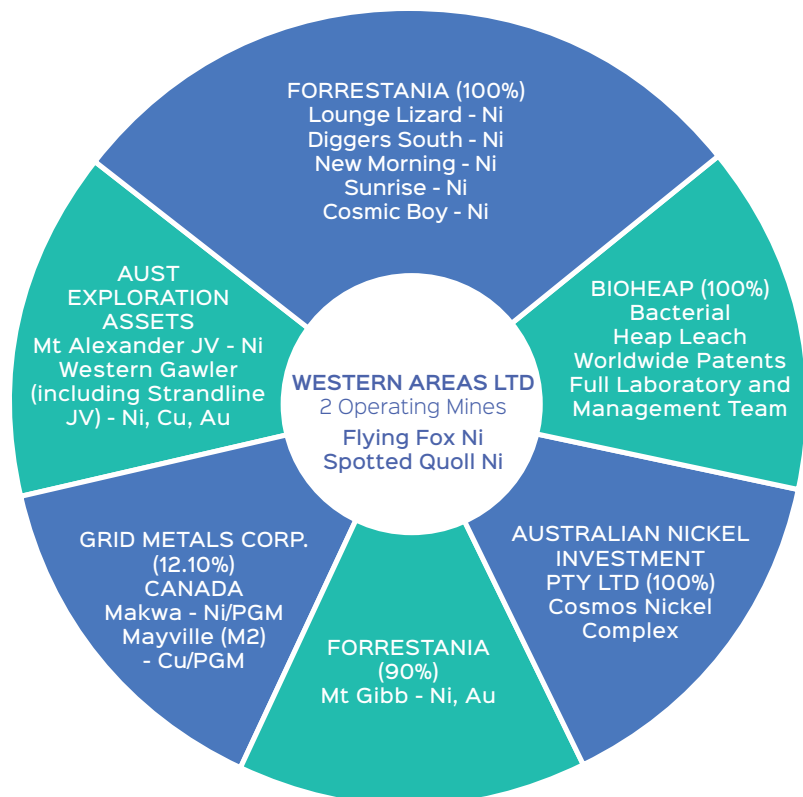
FORRESTANIA (100%)
Lounge Lizard - Ni
Diggers South - Ni
New Morning - Ni
Sunrise - Ni
Cosmic Boy - Ni

BIOHEAP (100%)
Bacterial
Heap Leach
Worldwide Patents
Full Laboratory and
Management Team

AUSTRALIAN NICKEL INVESTMENT PTY LTD (100%)
Cosmos Nickel Complex

FORRESTANIA (90%)
Mt Gibb - Ni, Au

GRID METALS CORP. (12.10%)
CANADA
Makwa - Ni/PGM
Mayville (M2) - Cu/PGM

AUST EXPLORATION ASSETS
Mt Alexander JV - Ni
Western Gawler (including Strandline JV) - Ni, Cu, Au

WESTERN AREAS LTD
2 Operating Mines
Flying Fox Ni
Spotted Quoll Ni